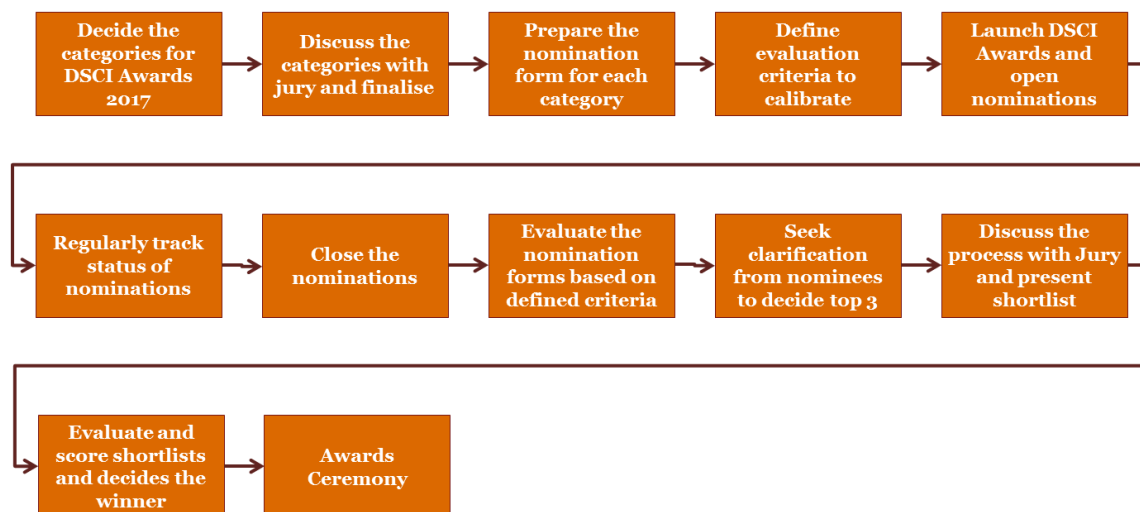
Decide the categories for DSCI Awards 2017

Discuss the categories with jury and finalise

Prepare the nomination form for each category

Define evaluation criteria to calibrate

Launch DSCI Awards and open nominations

Regularly track status of nominations

Close the nominations

Evaluate the nomination forms based on defined criteria

Seek clarification from nominees to decide top 3

Discuss the process with Jury and present shortlist

Evaluate and score shortlists and decides the winner

Awards Ceremony